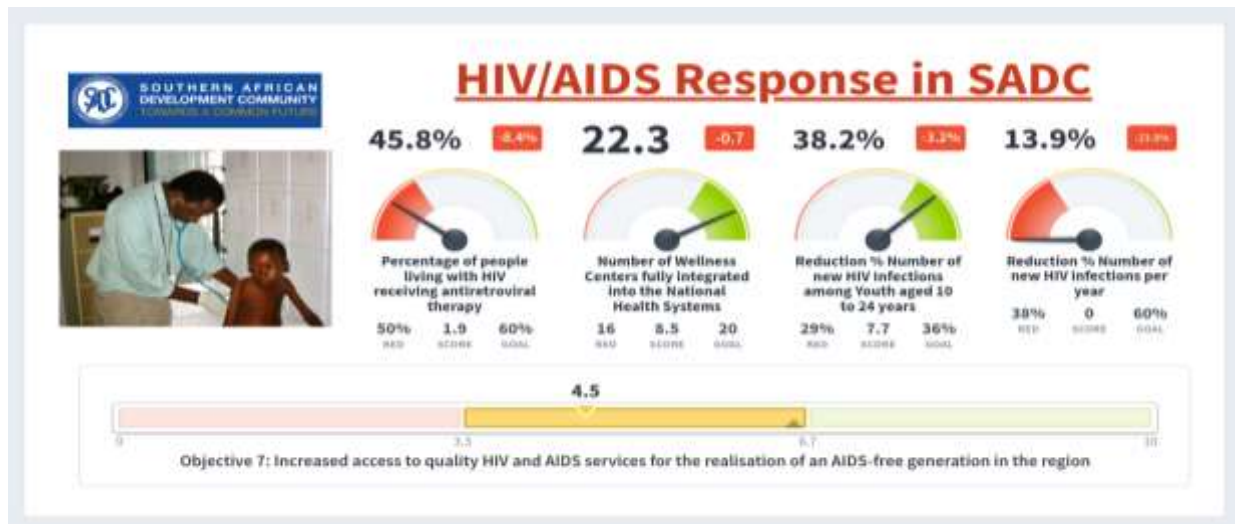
SADC SOUTHERN AFRICAN DEVELOPMENT COMMUNITY TOWARDS A COMMON FUTURE

HIV/AIDS Response in SADC

45.8% -8.4%

Percentage of people living with HIV receiving antiretroviral therapy

50% RED 1.9 SCORE 60% GOAL

22.3 -0.7

Number of Wellness Centers fully integrated into the National Health Systems

16 RED 8.5 SCORE 20 GOAL

38.2% -3.2%

Reduction % Number of new HIV infections among Youth aged 10 to 24 years

29% RED 7.7 SCORE 36% GOAL

13.9% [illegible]

Reduction % Number of new HIV infections per year

38% RED 0 SCORE 60% GOAL

4.5

0 3.3 6.7 10

Objective 7: Increased access to quality HIV and AIDS services for the realisation of an AIDS-free generation in the region